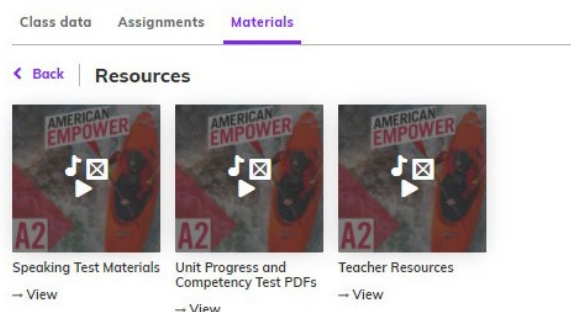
Class data Assignments Materials

‹ Back Resources

AMERICAN EMPOWER

A2

Speaking Test Materials

→ View

AMERICAN EMPOWER

A2

Unit Progress and Competency Test PDFs

→ View

AMERICAN EMPOWER

A2

Teacher Resources

→ View